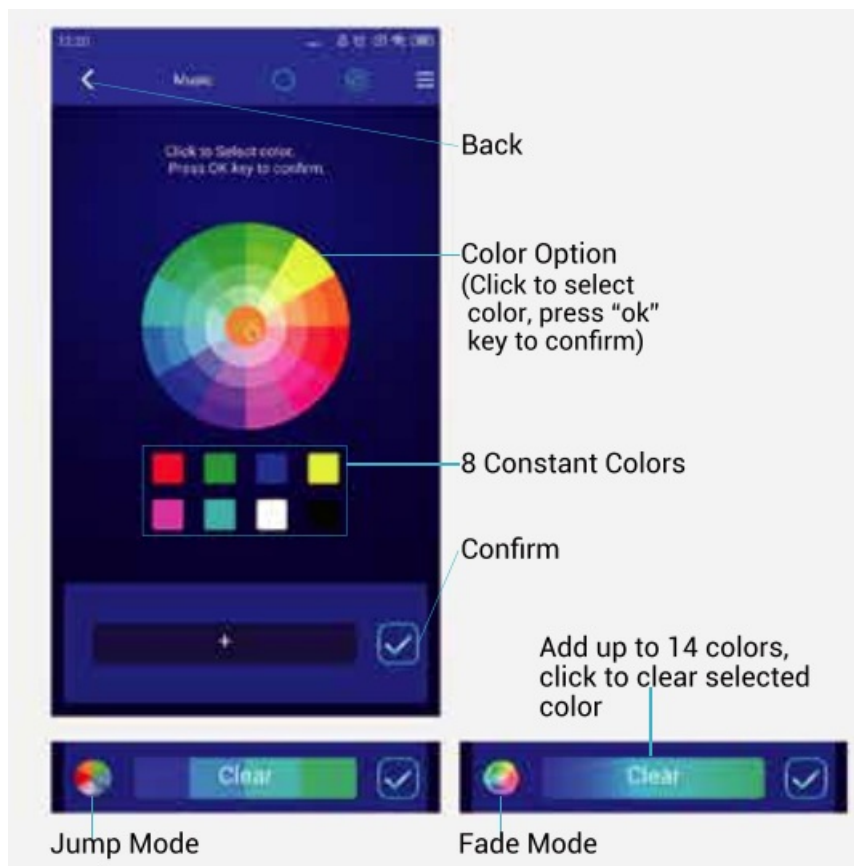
12:20

Music

Click to Select color.
Press OK key to confirm.

+

Back

Color Option
(Click to select color, press “ok” key to confirm)

8 Constant Colors

Confirm

Add up to 14 colors, click to clear selected color

Clear

Clear

Jump Mode

Fade Mode